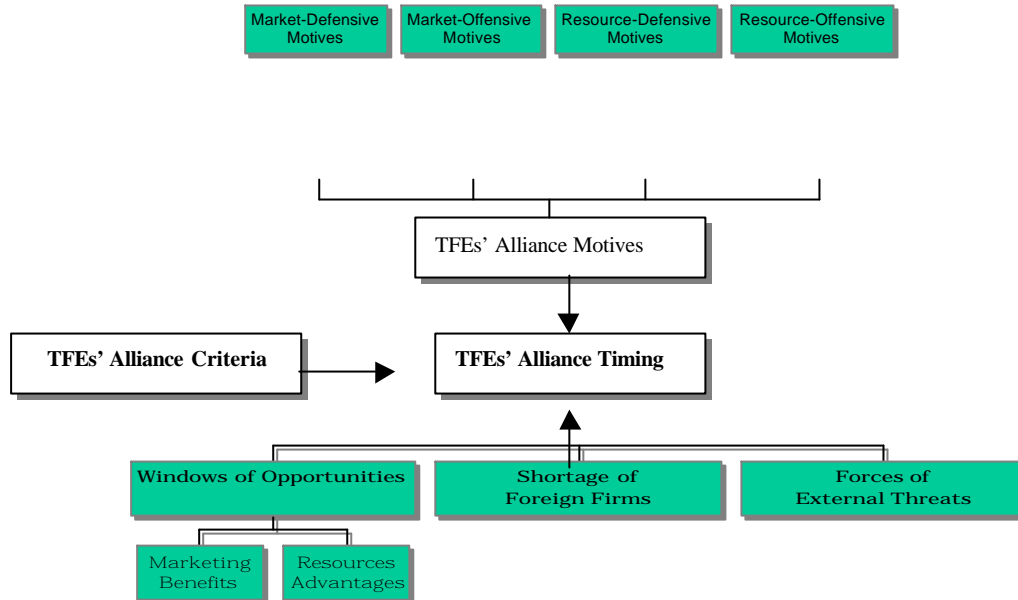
Market-Defensive Motives

Market-Offensive Motives

Resource-Defensive Motives

Resource-Offensive Motives

TFEs' Alliance Motives

TFEs' Alliance Criteria

TFEs' Alliance Timing

Windows of Opportunities

Shortage of Foreign Firms

Forces of External Threats

Marketing Benefits

Resources Advantages